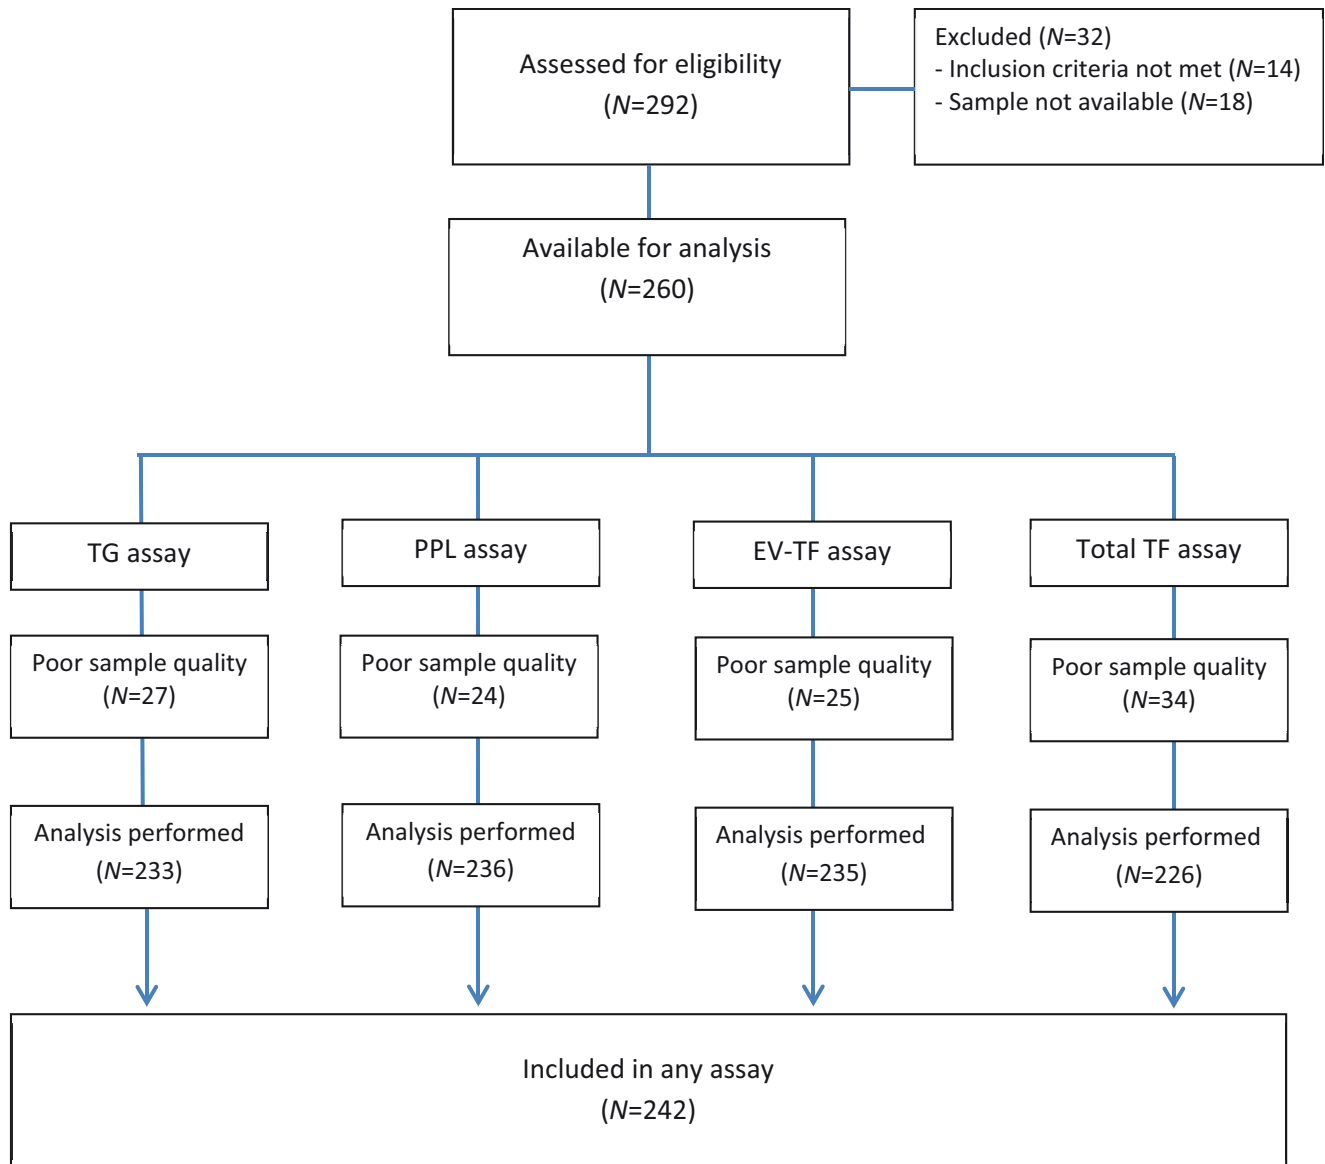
Assessed for eligibility
($N$=292)

Excluded ($N$=32)
- Inclusion criteria not met ($N$=14)
- Sample not available ($N$=18)

Available for analysis
($N$=260)

TG assay

Poor sample quality
($N$=27)

Analysis performed
($N$=233)

PPL assay

Poor sample quality
($N$=24)

Analysis performed
($N$=236)

EV-TF assay

Poor sample quality
($N$=25)

Analysis performed
($N$=235)

Total TF assay

Poor sample quality
($N$=34)

Analysis performed
($N$=226)

Included in any assay
($N$=242)